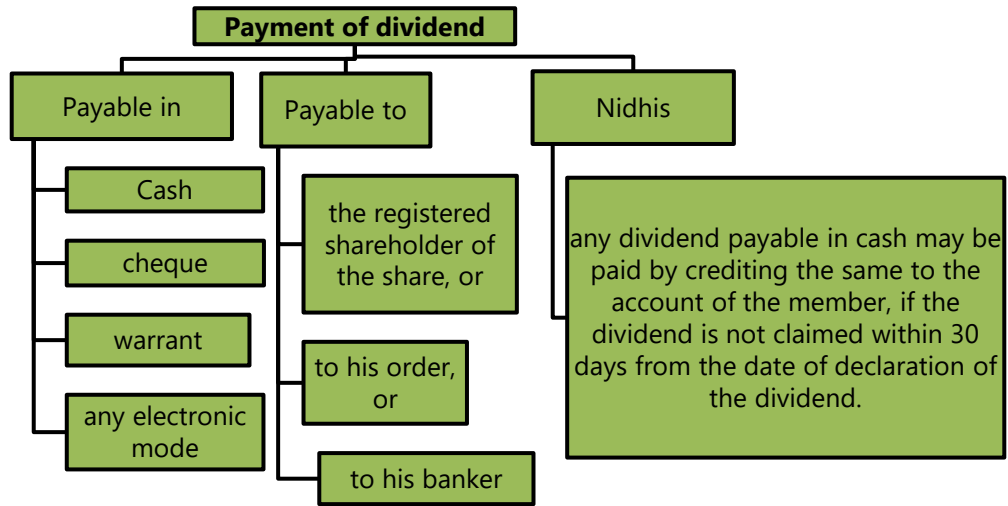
Payment of dividend

Payable in

Cash

cheque

warrant

any electronic mode

Payable to

the registered shareholder of the share, or

to his order, or

to his banker

Nidhis

any dividend payable in cash may be paid by crediting the same to the account of the member, if the dividend is not claimed within 30 days from the date of declaration of the dividend.